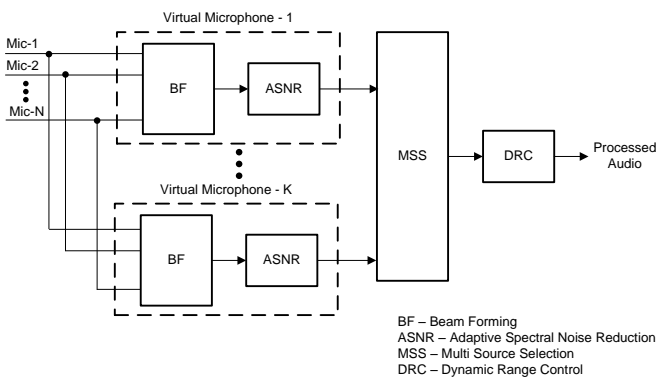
Virtual Microphone - 1

Mic-1
Mic-2
Mic-N

BF
ASNR

MSS
DRC
Processed Audio

Virtual Microphone - K

BF
ASNR

BF – Beam Forming
ASNR – Adaptive Spectral Noise Reduction
MSS – Multi Source Selection
DRC – Dynamic Range Control